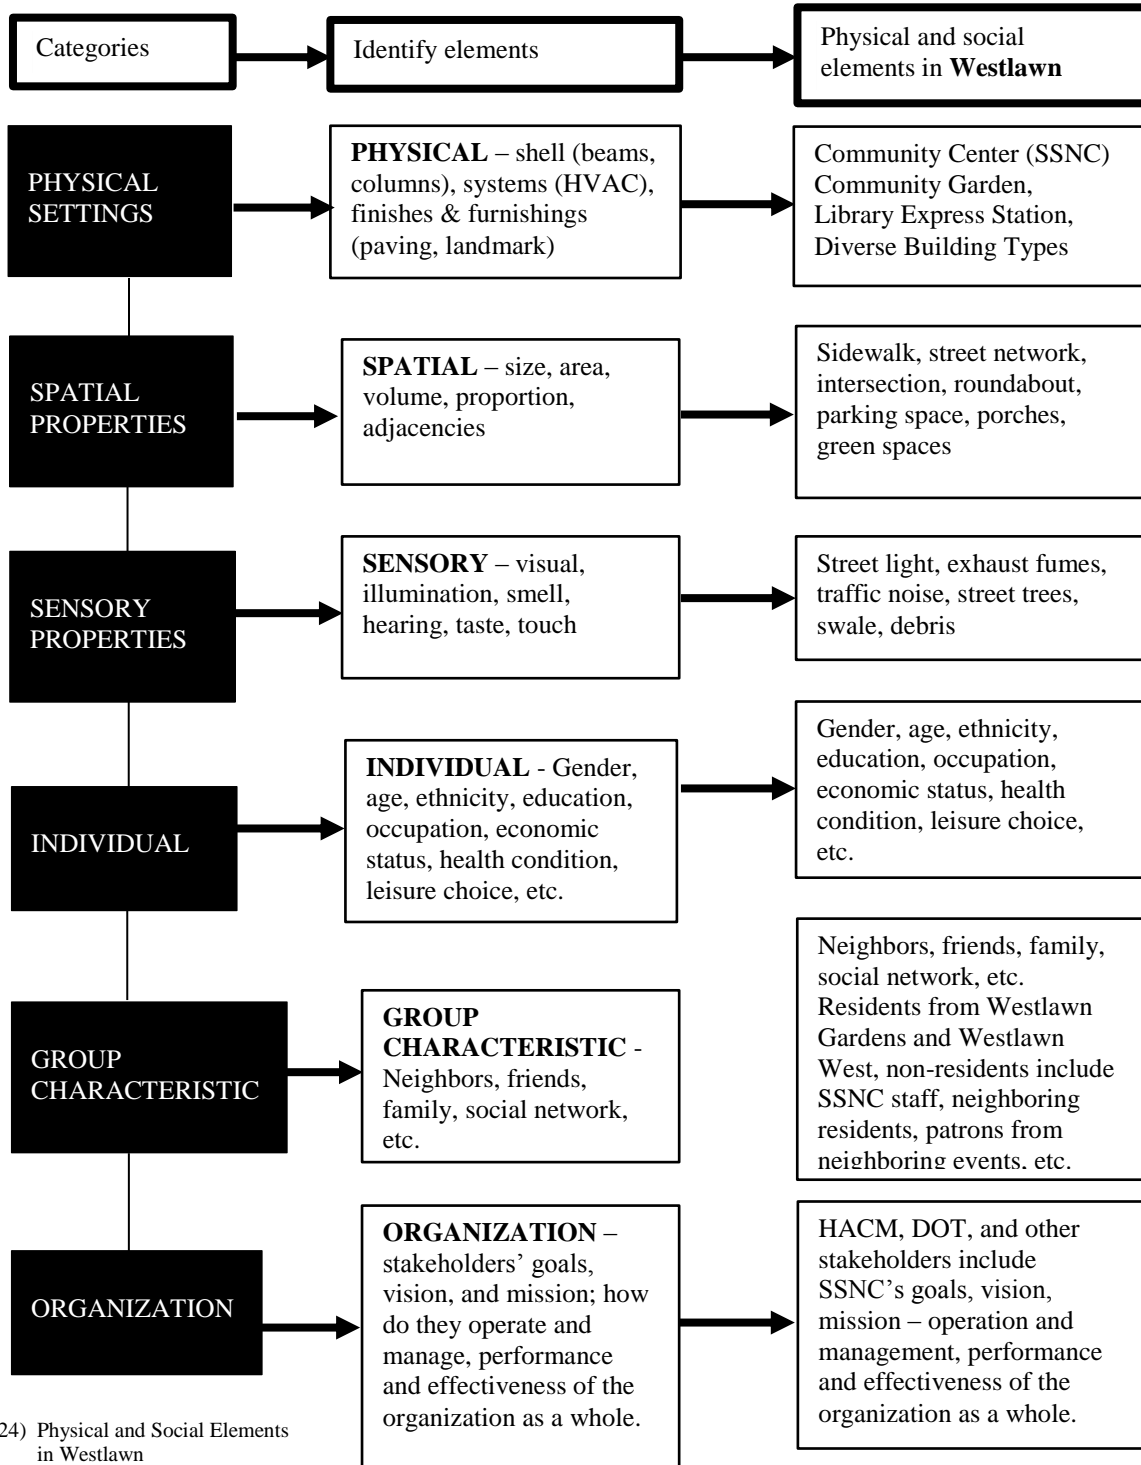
Categories

Identify elements

Physical and social elements in **Westlawn**

PHYSICAL SETTINGS

**PHYSICAL** – shell (beams, columns), systems (HVAC), finishes & furnishings (paving, landmark)

Community Center (SSNC) Community Garden, Library Express Station, Diverse Building Types

SPATIAL PROPERTIES

**SPATIAL** – size, area, volume, proportion, adjacencies

Sidewalk, street network, intersection, roundabout, parking space, porches, green spaces

SENSORY PROPERTIES

**SENSORY** – visual, illumination, smell, hearing, taste, touch

Street light, exhaust fumes, traffic noise, street trees, swale, debris

INDIVIDUAL

**INDIVIDUAL** - Gender, age, ethnicity, education, occupation, economic status, health condition, leisure choice, etc.

Gender, age, ethnicity, education, occupation, economic status, health condition, leisure choice, etc.

GROUP CHARACTERISTIC

**GROUP CHARACTERISTIC** - Neighbors, friends, family, social network, etc.

Neighbors, friends, family, social network, etc. Residents from Westlawn Gardens and Westlawn West, non-residents include SSNC staff, neighboring residents, patrons from neighboring events, etc.

ORGANIZATION

**ORGANIZATION** – stakeholders' goals, vision, and mission; how do they operate and manage, performance and effectiveness of the organization as a whole.

HACM, DOT, and other stakeholders include SSNC's goals, vision, mission – operation and management, performance and effectiveness of the organization as a whole.

24) Physical and Social Elements in Westlawn